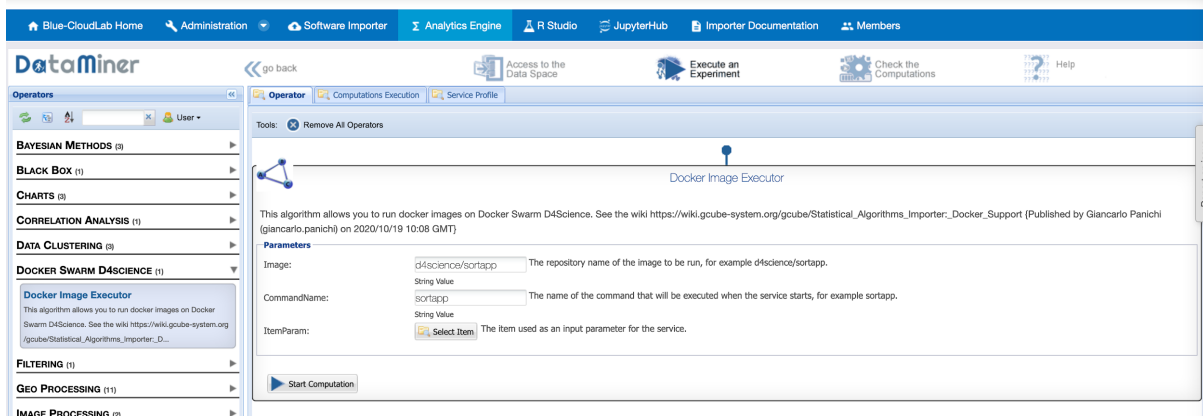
Blue-CloudLab Home  Administration  Software Importer  Σ Analytics Engine  R Studio  JupyterHub  Importer Documentation  Members

DataMiner  go back  Access to the Data Space  Execute an Experiment  Check the Computations  Help

Operators

User

BAYESIAN METHODS (3)
BLACK BOX (1)
CHARTS (3)
CORRELATION ANALYSIS (1)
DATA CLUSTERING (3)
DOCKER SWARM D4SCIENCE (1)

Docker Image Executor
This algorithm allows you to run docker images on Docker Swarm D4Science. See the wiki https://wiki.gcube-system.org /gcube/Statistical_Algorithms_Importer:_D...

FILTERING (1)
GEO PROCESSING (11)
IMAGE PROCESSING (2)

Operator  Computations Execution  Service Profile

Tools: Remove All Operators

Docker Image Executor

This algorithm allows you to run docker images on Docker Swarm D4Science. See the wiki https://wiki.gcube-system.org/gcube/Statistical_Algorithms_Importer:_Docker_Support {Published by Giancarlo Panichi (giancarlo.panichi) on 2020/10/19 10:08 GMT}

Parameters

Image: d4science/sortapp The repository name of the image to be run, for example d4science/sortapp.
String Value

CommandName: sortapp The name of the command that will be executed when the service starts, for example sortapp.
String Value

ItemParam: Select Item The item used as an input parameter for the service.

Start Computation